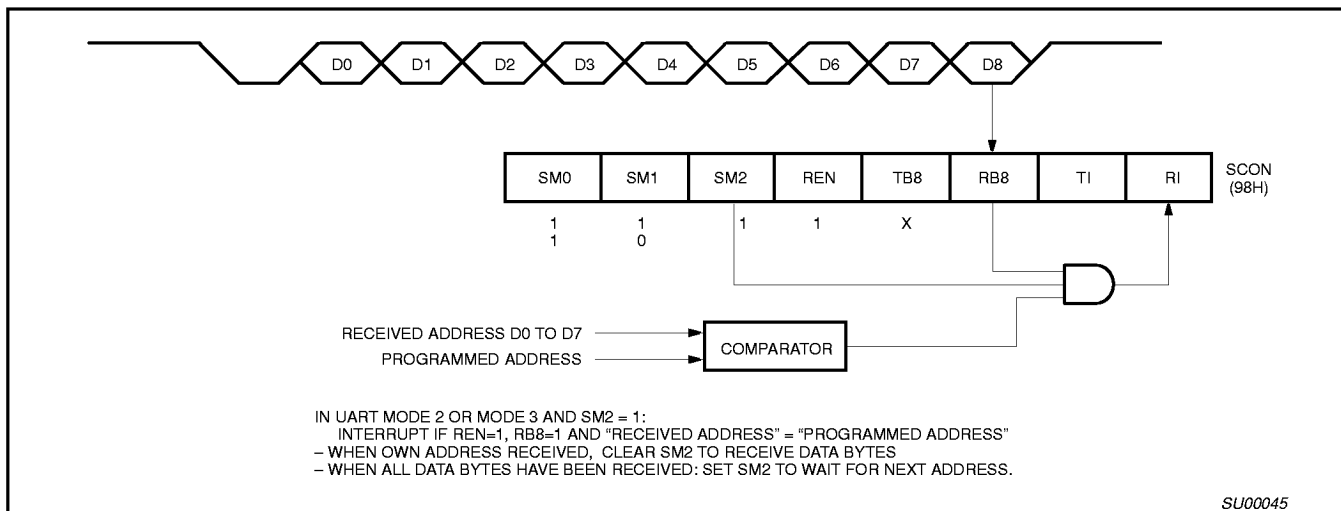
D0 D1 D2 D3 D4 D5 D6 D7 D8

| SM0 | SM1 | SM2 | REN | TB8 | RB8 | TI | RI |
|---|---|---|---|---|---|---|---|

SCON (98H)

1 1 1 1 X
1 0

RECEIVED ADDRESS D0 TO D7
PROGRAMMED ADDRESS
COMPARATOR

IN UART MODE 2 OR MODE 3 AND SM2 = 1:
INTERRUPT IF REN=1, RB8=1 AND "RECEIVED ADDRESS" = "PROGRAMMED ADDRESS"
– WHEN OWN ADDRESS RECEIVED, CLEAR SM2 TO RECEIVE DATA BYTES
– WHEN ALL DATA BYTES HAVE BEEN RECEIVED: SET SM2 TO WAIT FOR NEXT ADDRESS.

SU00045